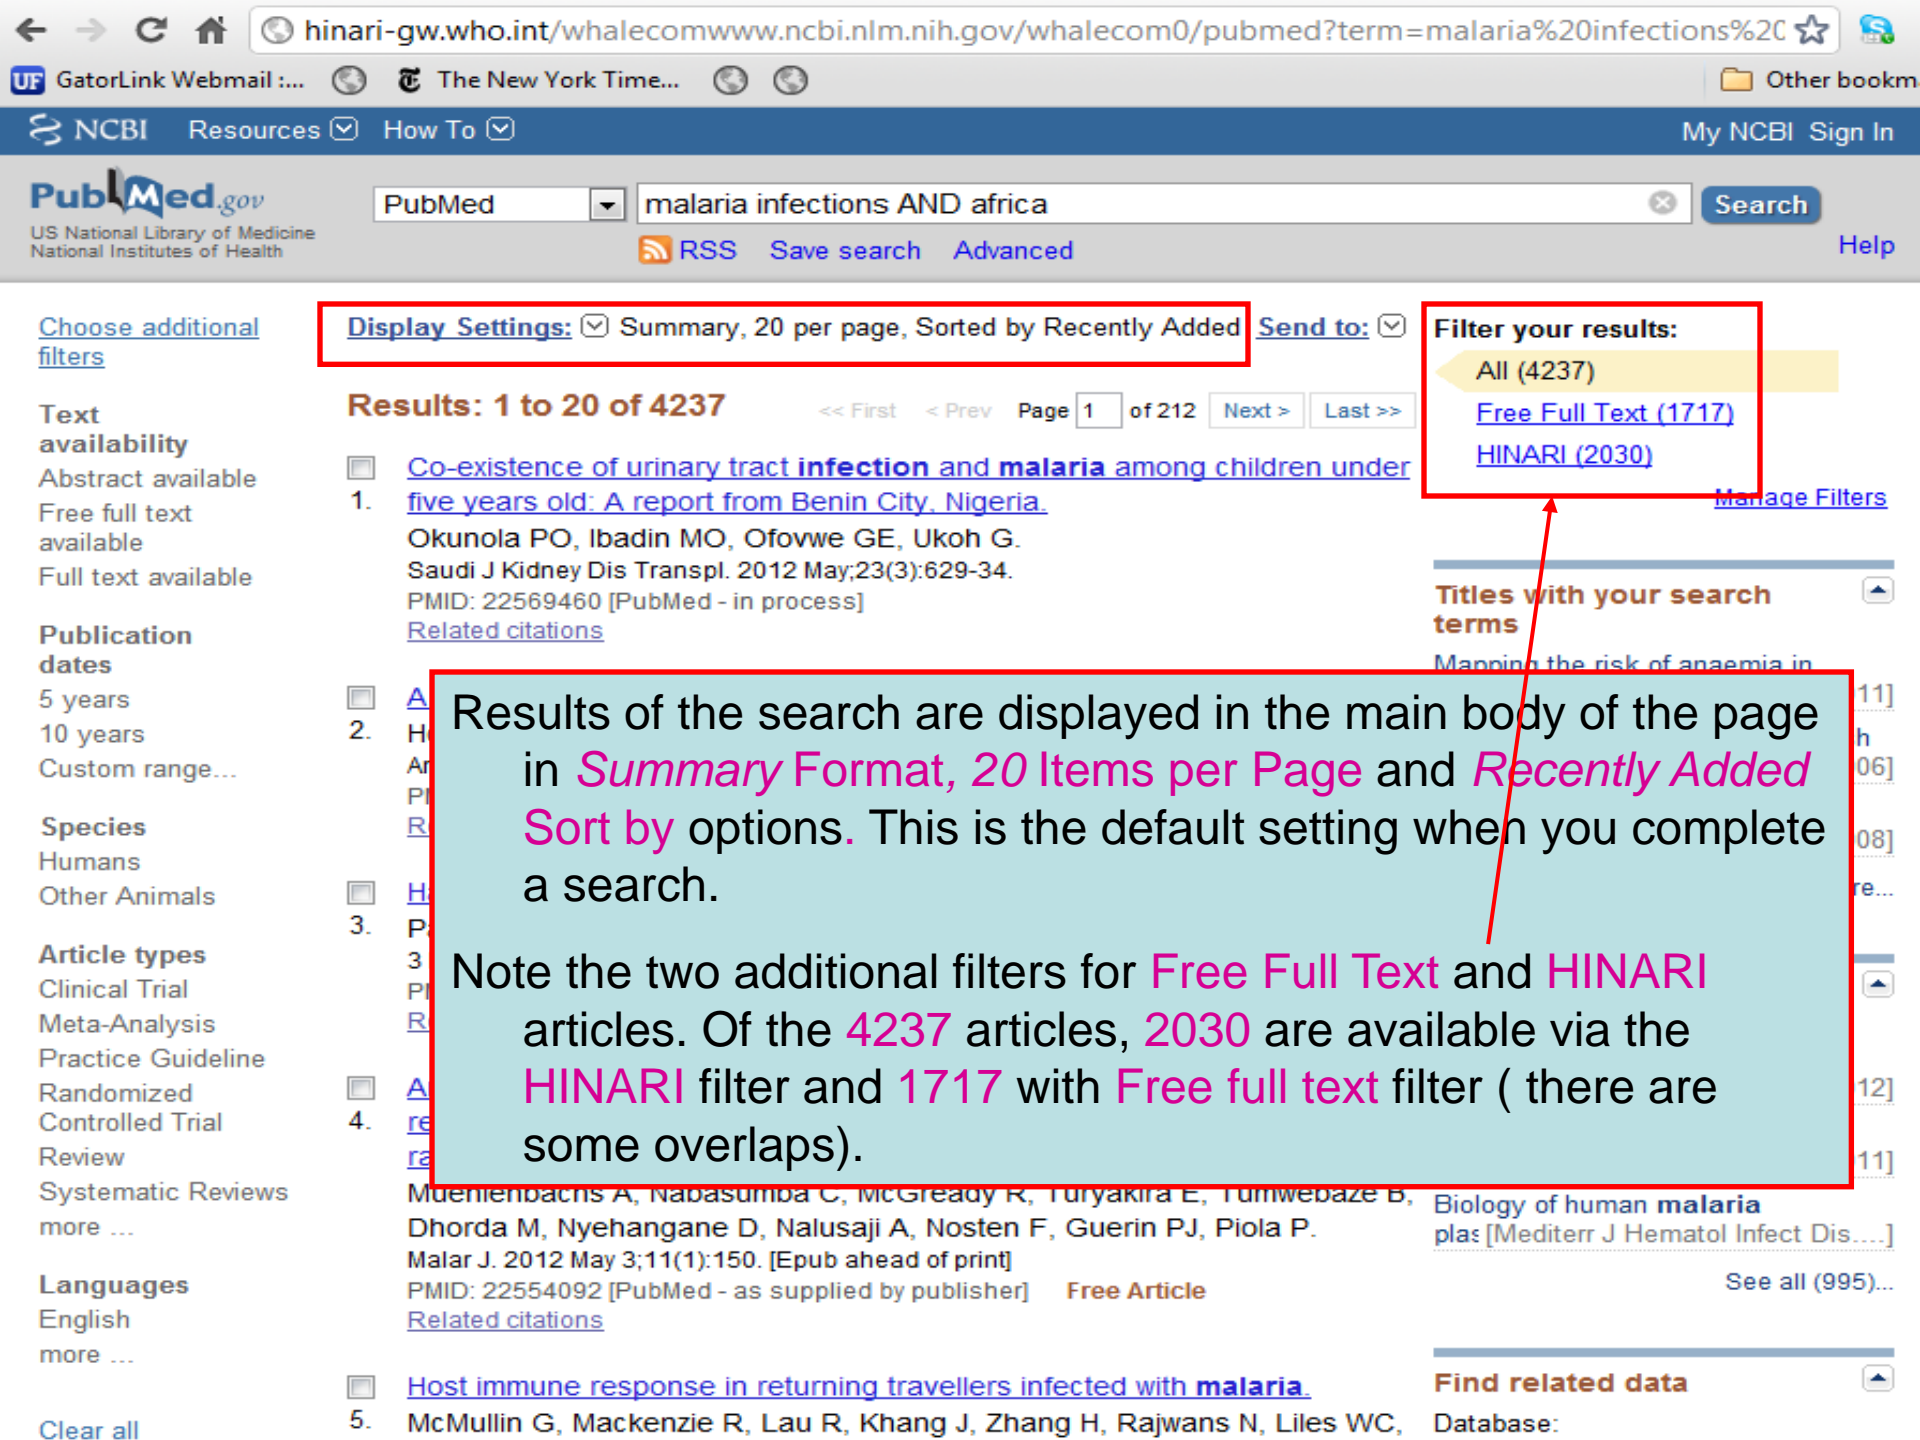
hinari-gw.who.int/whalecomwww.ncbi.nlm.nih.gov/whalecom0/pubmed?term=malaria%20infections%2C

GatorLink Webmail :... The New York Time... Other bookm

NCBI Resources How To My NCBI Sign In

PubMed.gov US National Library of Medicine National Institutes of Health

PubMed malaria infections AND africa Search

RSS Save search Advanced Help

Choose additional filters

Text availability
Abstract available
Free full text available
Full text available

Publication dates
5 years
10 years
Custom range...

Species
Humans
Other Animals

Article types
Clinical Trial
Meta-Analysis
Practice Guideline
Randomized Controlled Trial
Review
Systematic Reviews
more ...

Languages
English
more ...

Clear all

Display Settings: Summary, 20 per page, Sorted by Recently Added Send to:

Results: 1 to 20 of 4237

<< First < Prev Page 1 of 212 Next > Last >>

1. Co-existence of urinary tract infection and malaria among children under five years old: A report from Benin City, Nigeria.
Okunola PO, Ibadin MO, Ofovwe GE, Ukoh G.
Saudi J Kidney Dis Transpl. 2012 May;23(3):629-34.
PMID: 22569460 [PubMed - in process]
Related citations

2. A
H
Ar
PI
R

3. H
P
3
PI
R

4. A
re
ra
Muenienbacns A, Nabasumba C, McGready R, Turyakira E, Tumwebaze B, Dhorda M, Nyehangane D, Nalusaji A, Nosten F, Guerin PJ, Piola P.
Malar J. 2012 May 3;11(1):150. [Epub ahead of print]
PMID: 22554092 [PubMed - as supplied by publisher] Free Article
Related citations

5. Host immune response in returning travellers infected with malaria.
McMullin G, Mackenzie R, Lau R, Khang J, Zhang H, Rajwans N, Liles WC,

Filter your results:
All (4237)
Free Full Text (1717)
HINARI (2030)
Manage Filters

Titles with your search terms
Mapping the risk of anaemia in
11]
h
06]
08]
re...
12]
11]
Biology of human malaria plas [Mediterr J Hematol Infect Dis...]
See all (995)...

Find related data
Database:

Results of the search are displayed in the main body of the page in Summary Format, 20 Items per Page and Recently Added Sort by options. This is the default setting when you complete a search.

Note the two additional filters for Free Full Text and HINARI articles. Of the 4237 articles, 2030 are available via the HINARI filter and 1717 with Free full text filter ( there are some overlaps).